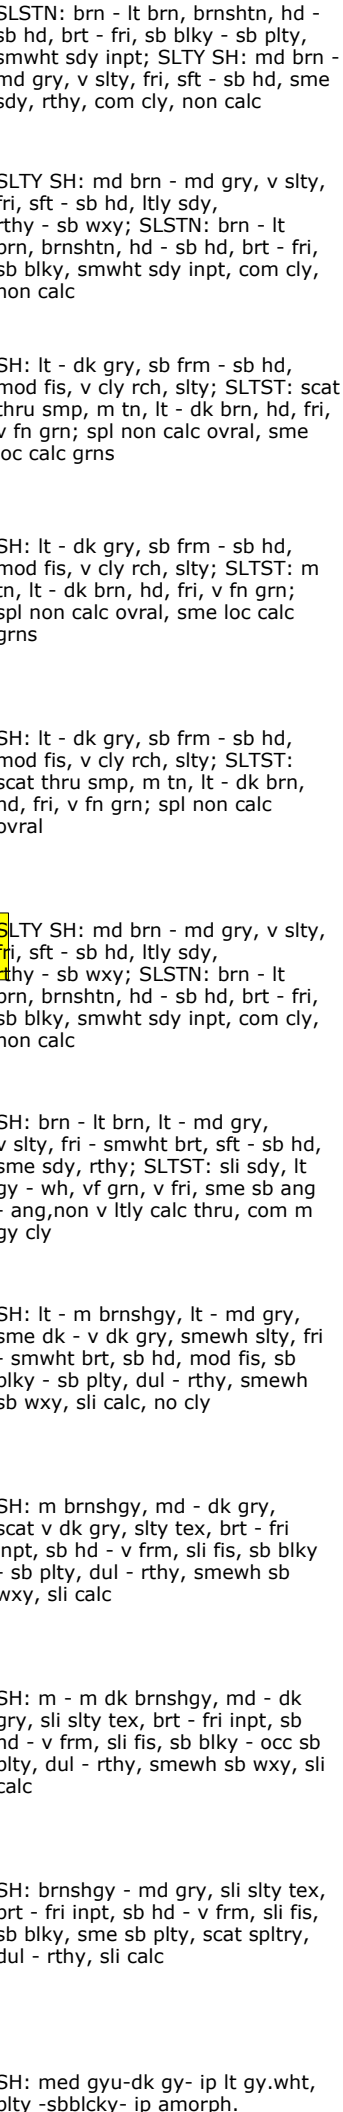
SLSTN: brn - lt brn, brnshtn, hd - sb hd, brt - fri, sb blky - sb plty, smwht sdy inpt; SLTY SH: md brn - md gry, v slty, fri, sft - sb hd, sme sdy, rthy, com cly, non calc

SLTY SH: md brn - md gry, v slty, fri, sft - sb hd, ltly sdy, rthy - sb wxy; SLSTN: brn - lt brn, brnshtn, hd - sb hd, brt - fri, sb blky, smwht sdy inpt, com cly, non calc

SH: lt - dk gry, sb frm - sb hd, mod fis, v cly rch, slty; SLTST: scat thru smp, m tn, lt - dk brn, hd, fri, v fn grn; spl non calc ovral, sme loc calc grns

SH: lt - dk gry, sb frm - sb hd, mod fis, v cly rch, slty; SLTST: m tn, lt - dk brn, hd, fri, v fn grn; spl non calc ovral, sme loc calc grns

SH: lt - dk gry, sb frm - sb hd, mod fis, v cly rch, slty; SLTST: scat thru smp, m tn, lt - dk brn, hd, fri, v fn grn; spl non calc ovral

SLTY SH: md brn - md gry, v slty, fri, sft - sb hd, ltly sdy, rthy - sb wxy; SLSTN: brn - lt brn, brnshtn, hd - sb hd, brt - fri, sb blky, smwht sdy inpt, com cly, non calc

SH: brn - lt brn, lt - md gry, v slty, fri - smwht brt, sft - sb hd, sme sdy, rthy; SLTST: sli sdy, lt gy - wh, vf grn, v fri, sme sb ang - ang,non v ltly calc thru, com m gy cly

SH: lt - m brnshgy, lt - md gry, sme dk - v dk gry, smewh slty, fri - smwht brt, sb hd, mod fis, sb blky - sb plty, dul - rthy, smewh sb wxy, sli calc, no cly

SH: m brnshgy, md - dk gry, scat v dk gry, slty tex, brt - fri inpt, sb hd - v frm, sli fis, sb blky - sb plty, dul - rthy, smewh sb wxy, sli calc

SH: m - m dk brnshgy, md - dk gry, sli slty tex, brt - fri inpt, sb hd - v frm, sli fis, sb blky - occ sb plty, dul - rthy, smewh sb wxy, sli calc

SH: brnshgy - md gry, sli slty tex, brt - fri inpt, sb hd - v frm, sli fis, sb blky, sme sb plty, scat spltry, dul - rthy, sli calc

SH: med gyu-dk gy- ip lt gy.wht, plty -sbblcky- ip amorph.